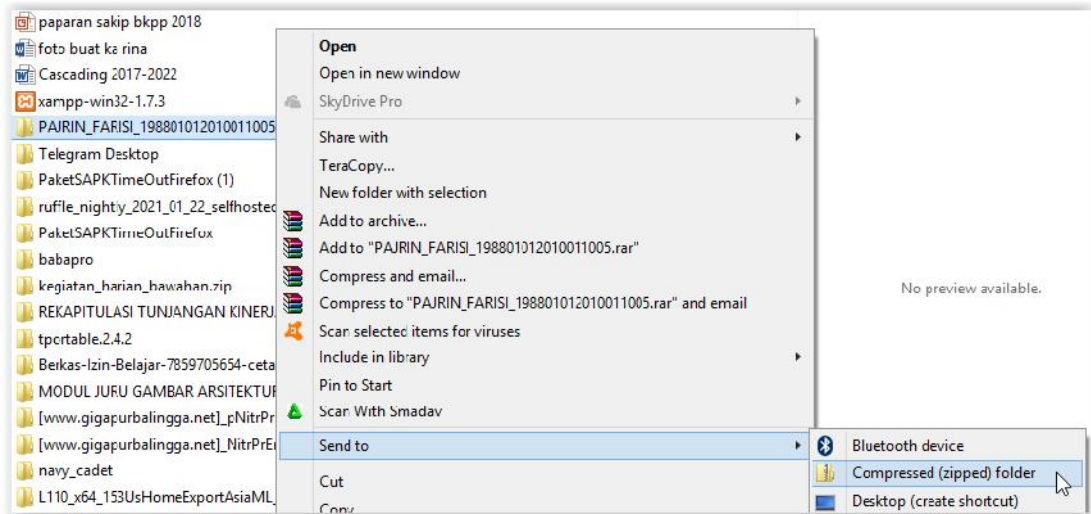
paparan sakip bkpp 2018
foto buat ka rina
Cascading 2017-2022
xampp-win32-1.7.3
PAJRIN_FARISI_19880101201001​1005
Telegram Desktop
PaketSAPKTimeOutFirefox (1)
ruffle_nightly_2021_01_22_selfhostec
PaketSAPKTimeOutFirefox
babapro
kegiatan_harian_bawahan.zip
REKAPITULASI TUNJANGAN KINERJ
tpcrtable.2.4.2
Berkas-Izin-Belajar-7859705654-ceta
MODUL JURU GAMBAR ARSITEKTUR
[www.gigapurbalingga.net]_pNitrPr
[www.gigapurbalingga.net]_NitrPrE
navy_cadet
L110_x64_153UsHomeExportAsiaML

Open
Open in new window
SkyDrive Pro
Share with
TeraCopy...
New folder with selection
Add to archive...
Add to "PAJRIN_FARISI_198801012010011005.rar"
Compress and email...
Compress to "PAJRIN_FARISI_198801012010011005.rar" and email
Scan selected items for viruses
Include in library
Pin to Start
Scan With Smadav
Send to
Cut
Copy

Bluetooth device
Compressed (zipped) folder
Desktop (create shortcut)

No preview available.